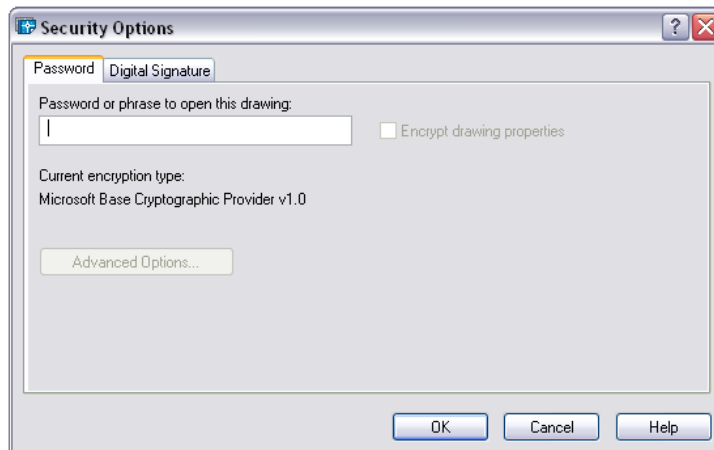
Security Options

Password | Digital Signature

Password or phrase to open this drawing:

Encrypt drawing properties

Current encryption type:
Microsoft Base Cryptographic Provider v1.0

Advanced Options...

OK Cancel Help